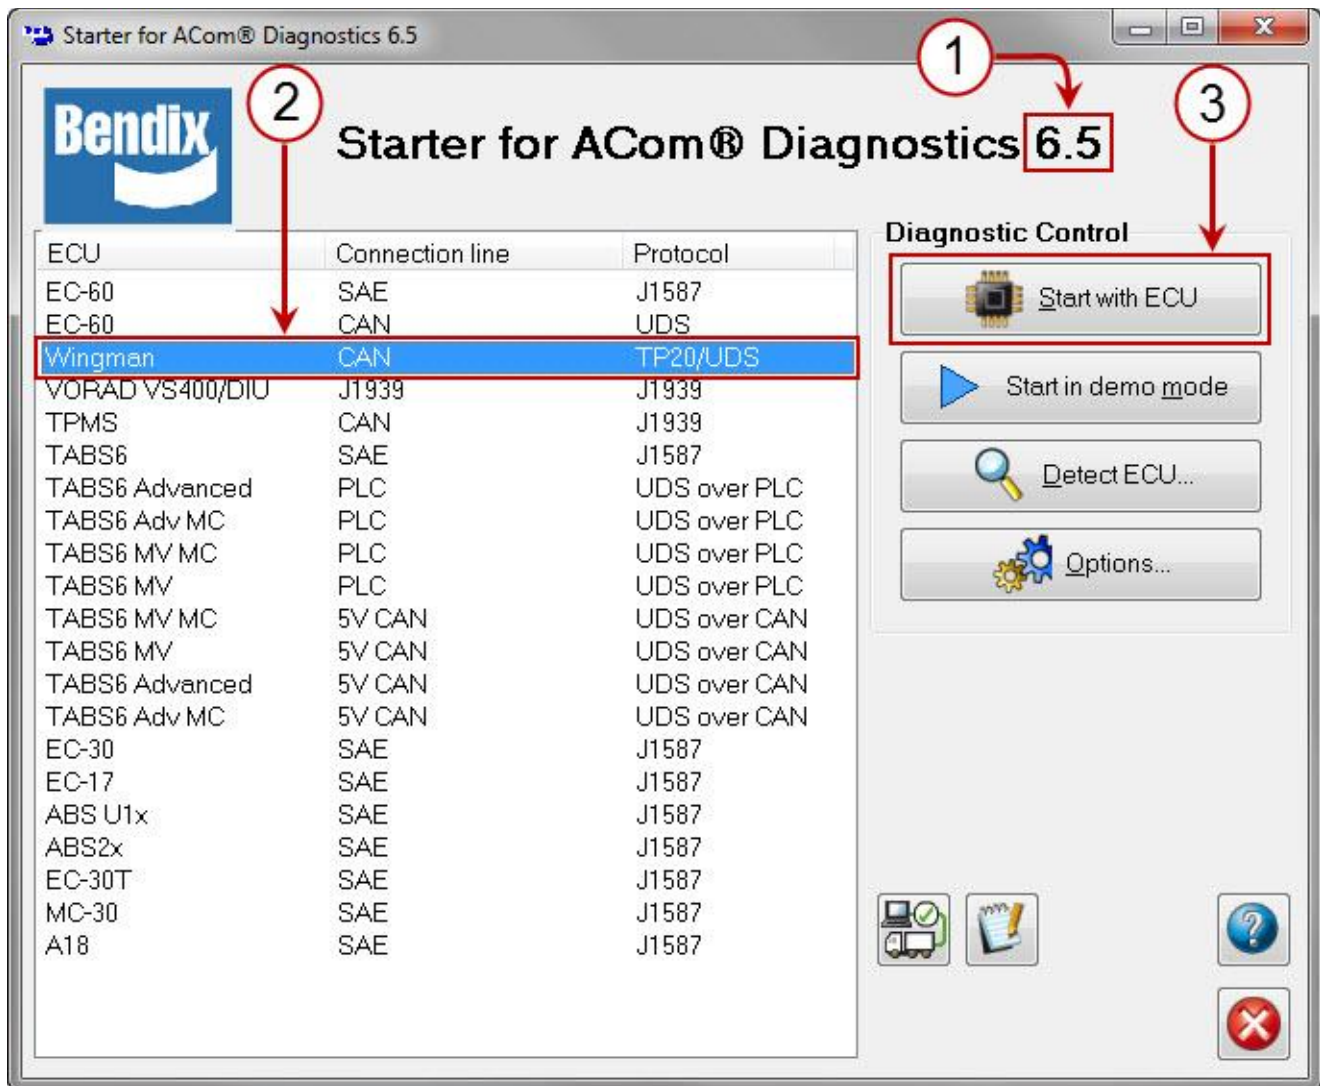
Starter for ACom® Diagnostics 6.5

1

2

3

Bendix

Starter for ACom® Diagnostics 6.5

| ECU | Connection line | Protocol |
|---|---|---|
| EC-60 | SAE | J1587 |
| EC-60 | CAN | UDS |
| Wingman | CAN | TP20/UDS |
| VORAD VS400/DIU | J1939 | J1939 |
| TPMS | CAN | J1939 |
| TABS6 | SAE | J1587 |
| TABS6 Advanced | PLC | UDS over PLC |
| TABS6 Adv MC | PLC | UDS over PLC |
| TABS6 MV MC | PLC | UDS over PLC |
| TABS6 MV | PLC | UDS over PLC |
| TABS6 MV MC | 5V CAN | UDS over CAN |
| TABS6 MV | 5V CAN | UDS over CAN |
| TABS6 Advanced | 5V CAN | UDS over CAN |
| TABS6 Adv MC | 5V CAN | UDS over CAN |
| EC-30 | SAE | J1587 |
| EC-17 | SAE | J1587 |
| ABS U1x | SAE | J1587 |
| ABS2x | SAE | J1587 |
| EC-30T | SAE | J1587 |
| MC-30 | SAE | J1587 |
| A18 | SAE | J1587 |

Diagnostic Control

Start with ECU

Start in demo mode

Detect ECU...

Options...